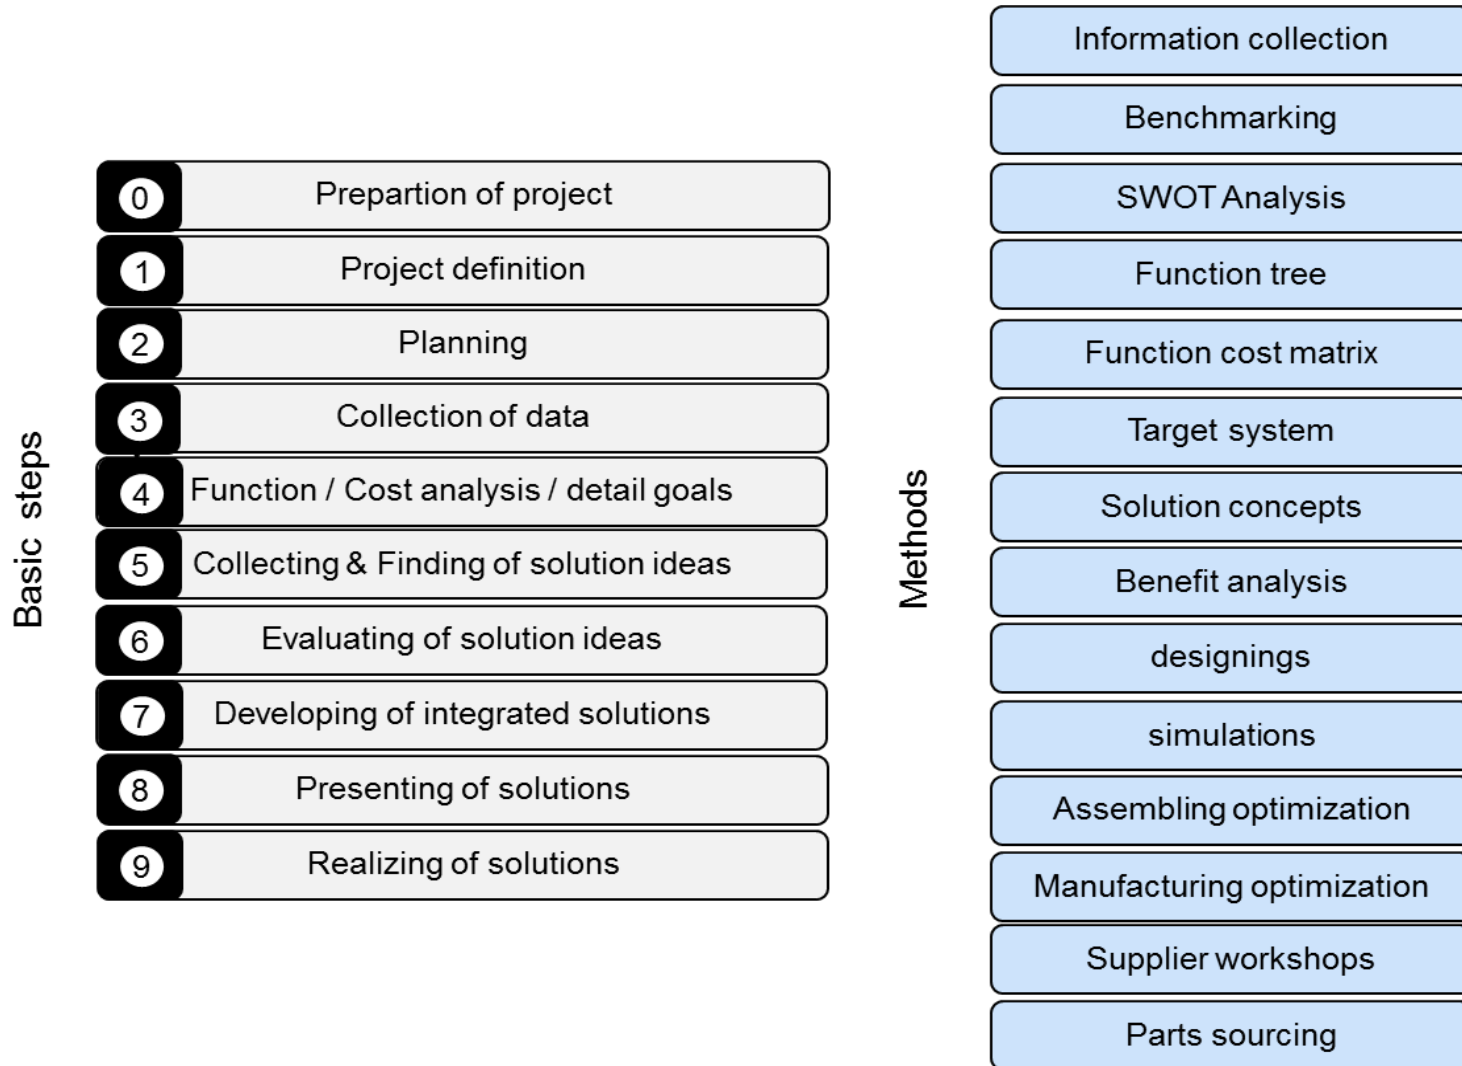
Basic steps

0 Prepartion of project
1 Project definition
2 Planning
3 Collection of data
4 Function / Cost analysis / detail goals
5 Collecting & Finding of solution ideas
6 Evaluating of solution ideas
7 Developing of integrated solutions
8 Presenting of solutions
9 Realizing of solutions

Methods

Information collection
Benchmarking
SWOT Analysis
Function tree
Function cost matrix
Target system
Solution concepts
Benefit analysis
designings
simulations
Assembling optimization
Manufacturing optimization
Supplier workshops
Parts sourcing